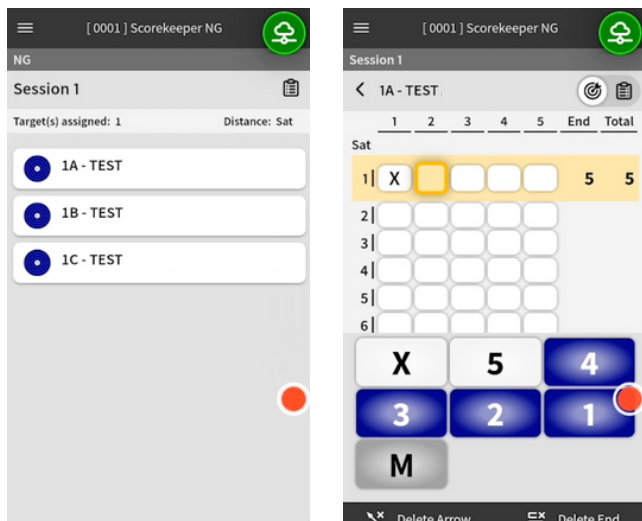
[ 0001 ] Scorekeeper NG

NG

Session 1

Target(s) assigned: 1

Distance: Sat

1A - TEST

1B - TEST

1C - TEST

[ 0001 ] Scorekeeper NG

Session 1

1A - TEST

| | 1 | 2 | 3 | 4 | 5 | End | Total |
|---|---|---|---|---|---|---|---|
| Sat | | | | | | | |
| 1 | X | | | | | 5 | 5 |
| 2 | | | | | | | |
| 3 | | | | | | | |
| 4 | | | | | | | |
| 5 | | | | | | | |
| 6 | | | | | | | |

X

5

4

3

2

1

M

Delete Arrow

Delete End